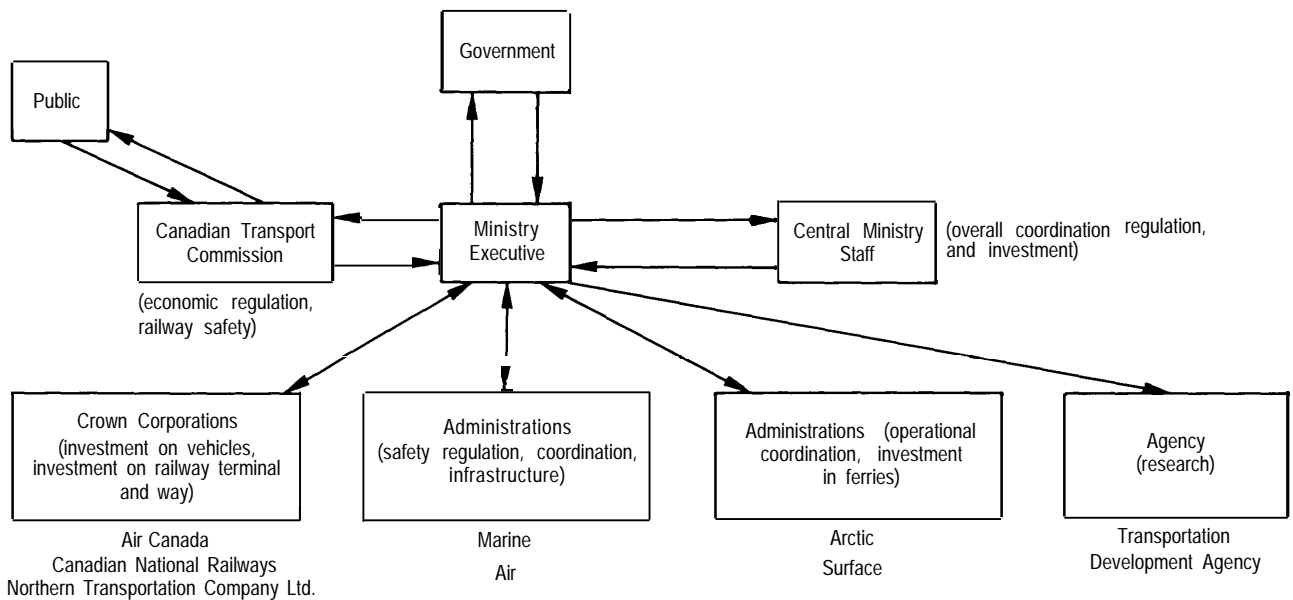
Government

Public

Canadian Transport Commission

Ministry Executive

Central Ministry Staff

(overall coordination regulation, and investment)

(economic regulation, railway safety)

Crown Corporations (investment on vehicles, investment on railway terminal and way)

Air Canada
Canadian National Railways
Northern Transportation Company Ltd.

Administrations (safety regulation, coordination, infrastructure)

Marine
Air

Administrations (operational coordination, investment in ferries)

Arctic
Surface

Agency (research)

Transportation Development Agency